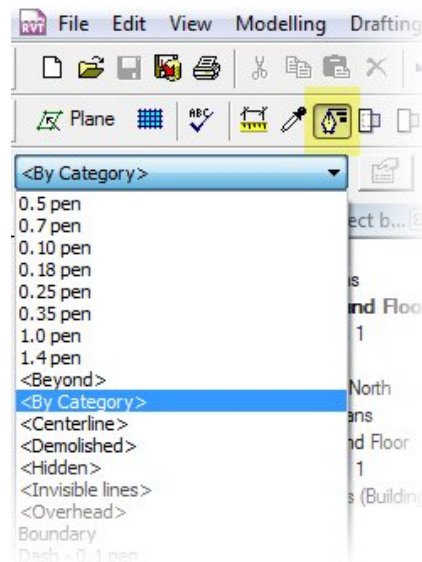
RVT File Edit View Modelling Drafting

Plane

<By Category>

0.5 pen
0.7 pen
0.10 pen
0.18 pen
0.25 pen
0.35 pen
1.0 pen
1.4 pen
<Beyond>
<By Category>
<Centerline>
<Demolished>
<Hidden>
<Invisible lines>
<Overhead>
Boundary
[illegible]

ect b...
s
nd Floo
1
North
ans
nd Floor
1
s (Buildin